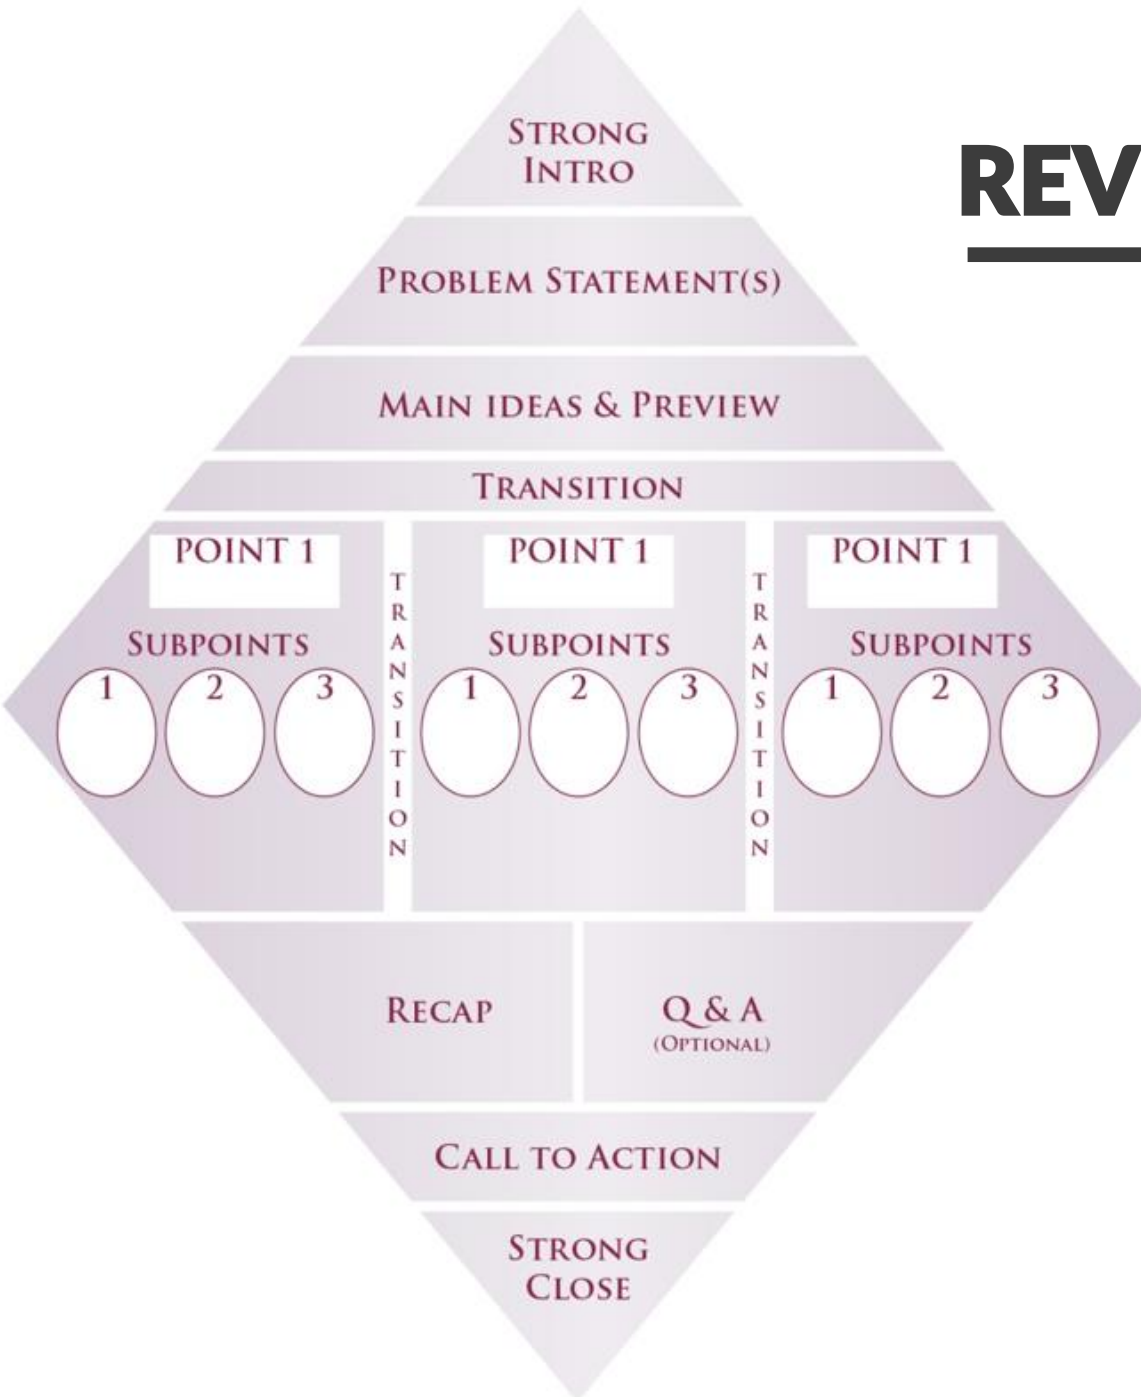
STRONG INTRO

REV

PROBLEM STATEMENT(S)

MAIN IDEAS & PREVIEW

TRANSITION

POINT 1

SUBPOINTS

1 2 3

TRANSITION

POINT 1

SUBPOINTS

1 2 3

TRANSITION

POINT 1

SUBPOINTS

1 2 3

RECAP

Q & A
(OPTIONAL)

CALL TO ACTION

STRONG CLOSE